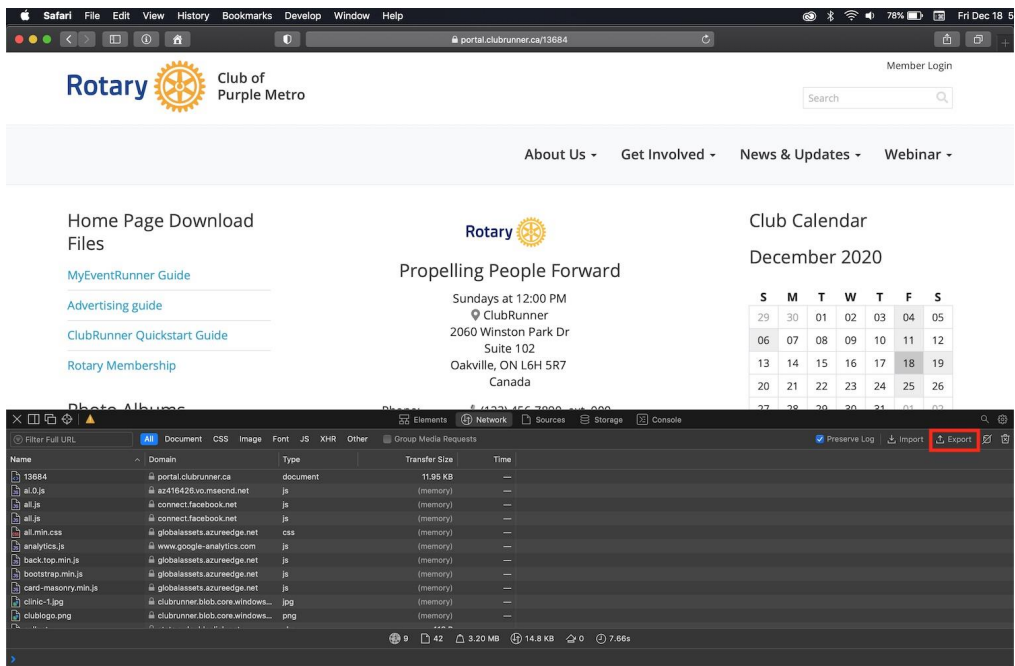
Safari File Edit View History Bookmarks Develop Window Help

78% Fri Dec 18 5

portal.clubrunner.ca/13684

Rotary Club of Purple Metro

Member Login

Search

About Us ▾ Get Involved ▾ News & Updates ▾ Webinar ▾

Home Page Download Files

MyEventRunner Guide

Advertising guide

ClubRunner Quickstart Guide

Rotary Membership

Photo Albums

Rotary

Propelling People Forward

Sundays at 12:00 PM
ClubRunner
2060 Winston Park Dr
Suite 102
Oakville, ON L6H 5R7
Canada

Phone: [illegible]

Club Calendar

December 2020

| S | M | T | W | T | F | S |
|---|---|---|---|---|---|---|
| 29 | 30 | 01 | 02 | 03 | 04 | 05 |
| 06 | 07 | 08 | 09 | 10 | 11 | 12 |
| 13 | 14 | 15 | 16 | 17 | 18 | 19 |
| 20 | 21 | 22 | 23 | 24 | 25 | 26 |
| 27 | 28 | 29 | 30 | 31 | 01 | 02 |

Elements Network Sources Storage Console

Filter Full URL All Document CSS Image Font JS XHR Other Group Media Requests Preserve Log Import Export

| Name | Domain | Type | Transfer Size | Time |
|---|---|---|---|---|
| 13684 | portal.clubrunner.ca | document | 11.95 KB | — |
| ai.0.js | az416426.vo.msecnd.net | js | (memory) | — |
| all.js | connect.facebook.net | js | (memory) | — |
| all.js | connect.facebook.net | js | (memory) | — |
| all.min.css | globalassets.azureedge.net | css | (memory) | — |
| analytics.js | www.google-analytics.com | js | (memory) | — |
| back.top.min.js | globalassets.azureedge.net | js | (memory) | — |
| bootstrap.min.js | globalassets.azureedge.net | js | (memory) | — |
| card-masonry.min.js | globalassets.azureedge.net | js | (memory) | — |
| clinic-1.jpg | clubrunner.blob.core.windows... | jpg | (memory) | — |
| clublogo.png | clubrunner.blob.core.windows... | png | (memory) | — |

9 42 3.20 MB 14.8 KB 0 7.66s